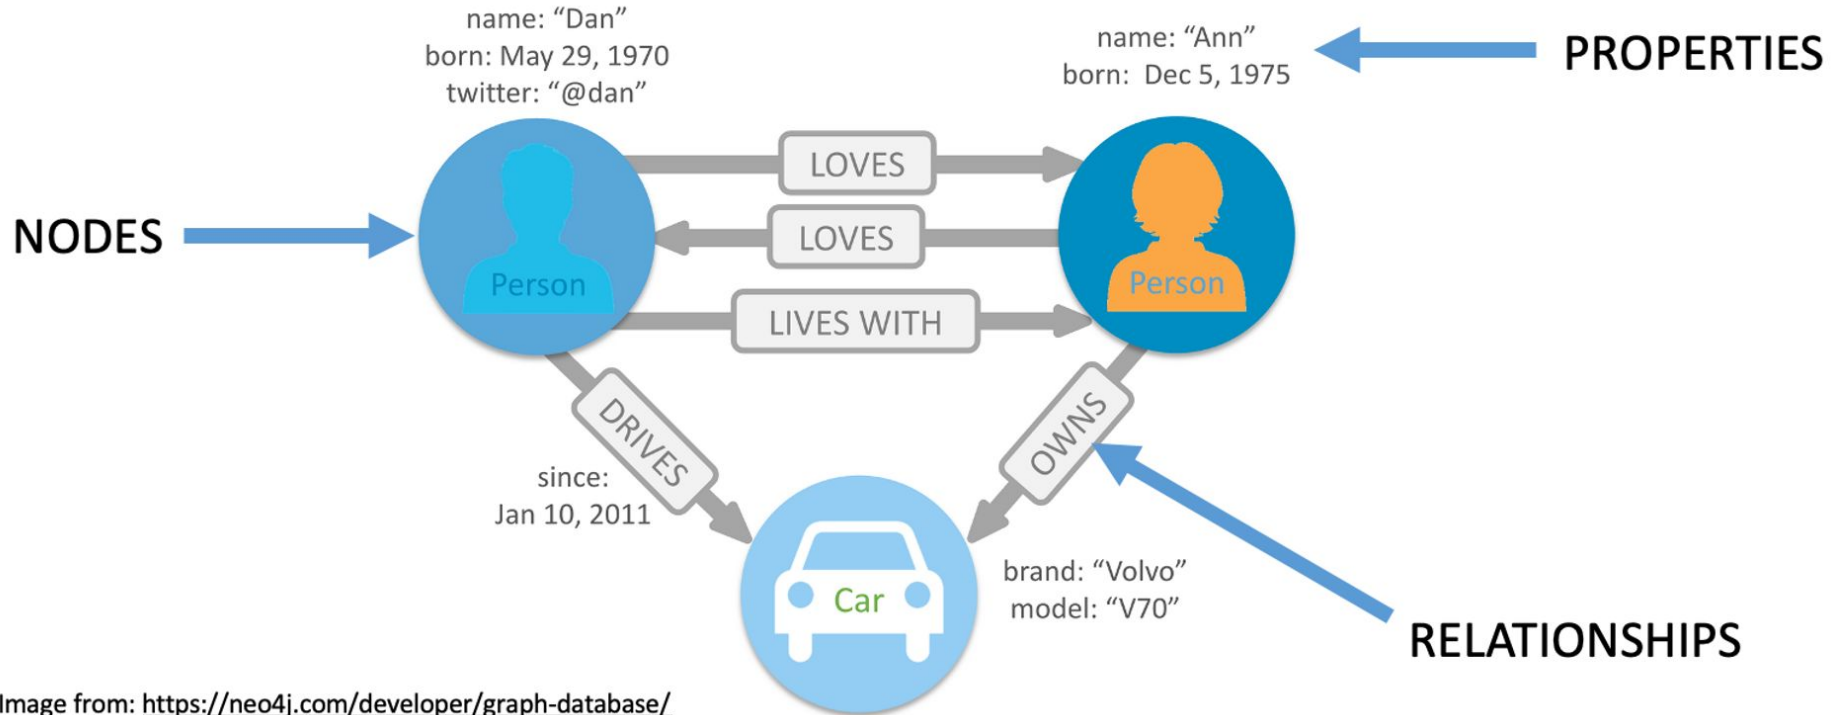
name: “Dan”
born: May 29, 1970
twitter: “@dan”

name: “Ann”
born: Dec 5, 1975

PROPERTIES

NODES

Person

LOVES

LOVES

LIVES WITH

Person

DRIVES

OWNS

since:
Jan 10, 2011

Car

brand: “Volvo”
model: “V70”

RELATIONSHIPS

Image from: https://neo4j.com/developer/graph-database/